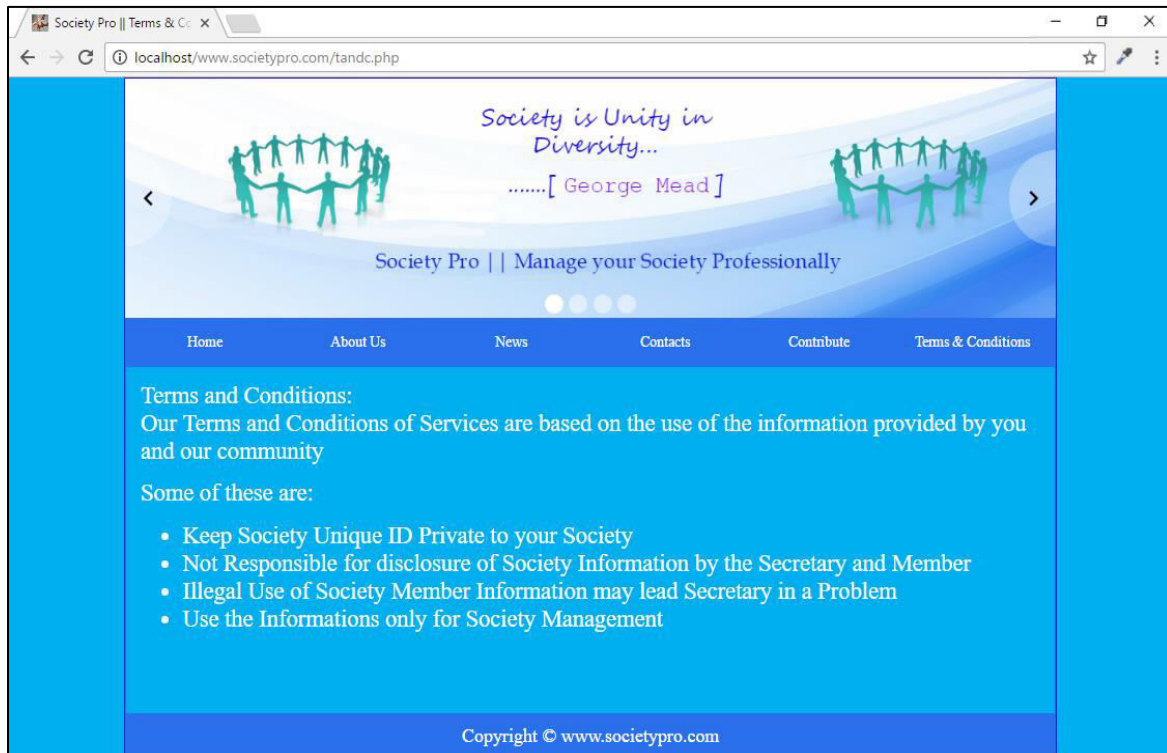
Society Pro || Terms & Co ×

localhost/www.societypro.com/tandc.php

Society is Unity in Diversity...
.......[ George Mead ]

Society Pro | | Manage your Society Professionally

Home About Us News Contacts Contribute Terms & Conditions

Terms and Conditions:
Our Terms and Conditions of Services are based on the use of the information provided by you and our community

Some of these are:

- Keep Society Unique ID Private to your Society
- Not Responsible for disclosure of Society Information by the Secretary and Member
- Illegal Use of Society Member Information may lead Secretary in a Problem
- Use the Informations only for Society Management

Copyright © www.societypro.com